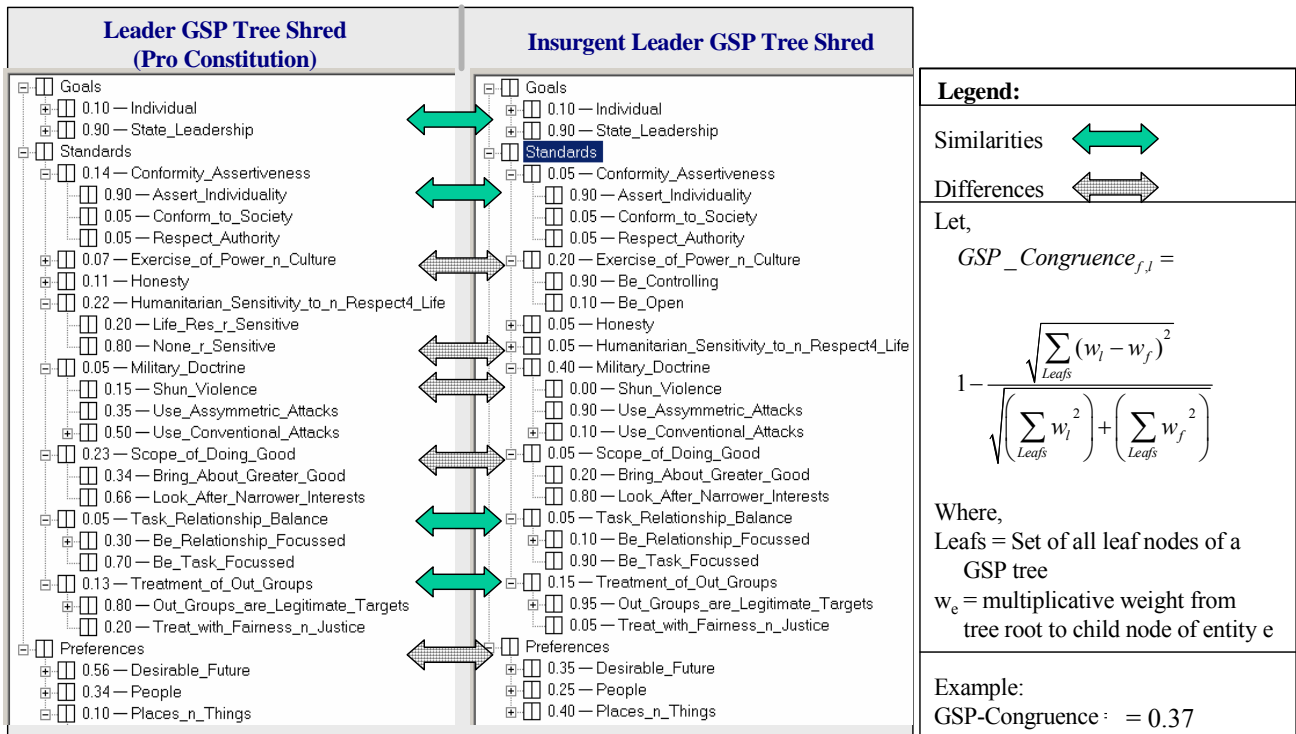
Leader GSP Tree Shred (Pro Constitution)

Goals
0.10 — Individual
0.90 — State_Leadership
Standards
0.14 — Conformity_Assertiveness
0.90 — Assert_Individuality
0.05 — Conform_to_Society
0.05 — Respect_Authority
0.07 — Exercise_of_Power_n_Culture
0.11 — Honesty
0.22 — Humanitarian_Sensitivity_to_n_Respect4_Life
0.20 — Life_Res_r_Sensitive
0.80 — None_r_Sensitive
0.05 — Military_Doctrine
0.15 — Shun_Violence
0.35 — Use_Assymmetric_Attacks
0.50 — Use_Conventional_Attacks
0.23 — Scope_of_Doing_Good
0.34 — Bring_About_Greater_Good
0.66 — Look_After_Narrower_Interests
0.05 — Task_Relationship_Balance
0.30 — Be_Relationship_Focussed
0.70 — Be_Task_Focussed
0.13 — Treatment_of_Out_Groups
0.80 — Out_Groups_are_Legitimate_Targets
0.20 — Treat_with_Fairness_n_Justice
Preferences
0.56 — Desirable_Future
0.34 — People
0.10 — Places_n_Things

Insurgent Leader GSP Tree Shred

Goals
0.10 — Individual
0.90 — State_Leadership
Standards
0.05 — Conformity_Assertiveness
0.90 — Assert_Individuality
0.05 — Conform_to_Society
0.05 — Respect_Authority
0.20 — Exercise_of_Power_n_Culture
0.90 — Be_Controlling
0.10 — Be_Open
0.05 — Honesty
0.05 — Humanitarian_Sensitivity_to_n_Respect4_Life
0.40 — Military_Doctrine
0.00 — Shun_Violence
0.90 — Use_Assymmetric_Attacks
0.10 — Use_Conventional_Attacks
0.05 — Scope_of_Doing_Good
0.20 — Bring_About_Greater_Good
0.80 — Look_After_Narrower_Interests
0.05 — Task_Relationship_Balance
0.10 — Be_Relationship_Focussed
0.90 — Be_Task_Focussed
0.15 — Treatment_of_Out_Groups
0.95 — Out_Groups_are_Legitimate_Targets
0.05 — Treat_with_Fairness_n_Justice
Preferences
0.35 — Desirable_Future
0.25 — People
0.40 — Places_n_Things

Legend:
Similarities
Differences

Let,
$GSP\_Congruence_{f,l} =$

$1 - \frac{\sqrt{\sum_{Leafs}(w_l - w_f)^2}}{\sqrt{\left(\sum_{Leafs} w_l^2\right) + \left(\sum_{Leafs} w_f^2\right)}}$

Where,
Leafs = Set of all leaf nodes of a GSP tree
$w_e$ = multiplicative weight from tree root to child node of entity e

Example:
GSP-Congruence $= 0.37$